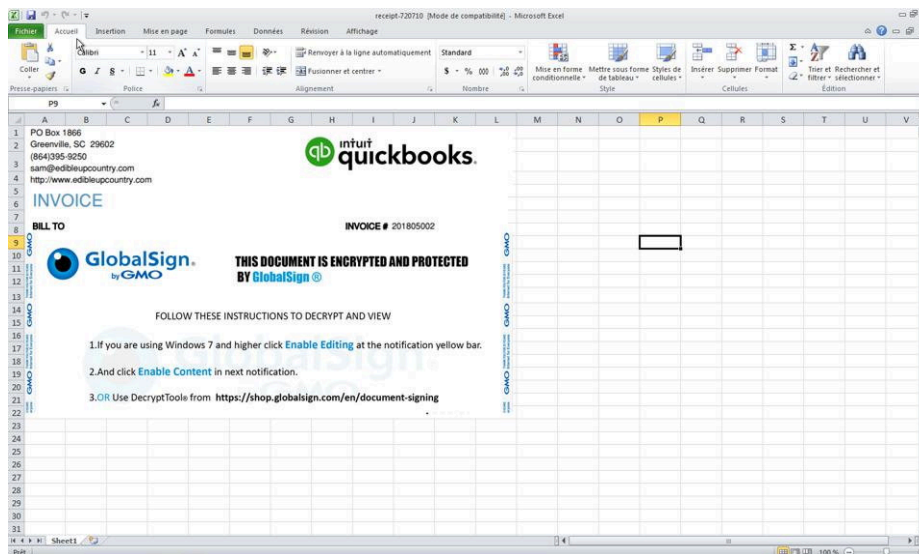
receipt-720710 [Mode de compatibilité] - Microsoft Excel

Fichier Accueil Insertion Mise en page Formules Données Révision Affichage

Coller
Presse-papiers
Calibri 11
G I S
Police
Renvoyer à la ligne automatiquement
Fusionner et centrer
Alignement
Standard
$ % 000
Nombre
Mise en forme conditionnelle
Mettre sous forme de tableau
Styles de cellules
Style
Insérer Supprimer Format
Cellules
Trier et filtrer
Rechercher et sélectionner
Édition

P9 $f_x$

| | A | B | C | D | E | F | G | H | I | J | K | L | M | N | O | P | Q | R | S | T | U | V |
|---|---|---|---|---|---|---|---|---|---|---|---|---|---|---|---|---|---|---|---|---|---|---|

PO Box 1866
Greenville, SC 29602
(864)395-9250
sam@edibleupcountry.com
http://www.edibleupcountry.com

intuit quickbooks.

INVOICE

BILL TO

INVOICE # 201805002

GlobalSign. by GMO

THIS DOCUMENT IS ENCRYPTED AND PROTECTED BY GlobalSign ®

GMO GMO GMO GMO GMO GMO

FOLLOW THESE INSTRUCTIONS TO DECRYPT AND VIEW

1.If you are using Windows 7 and higher click Enable Editing at the notification yellow bar.

2.And click Enable Content in next notification.

3.OR Use DecryptToole from https://shop.globalsign.com/en/document-signing

1 2 3 4 5 6 7 8 9 10 11 12 13 14 15 16 17 18 19 20 21 22 23 24 25 26 27 28 29 30 31

Sheet1

Prêt 100 %